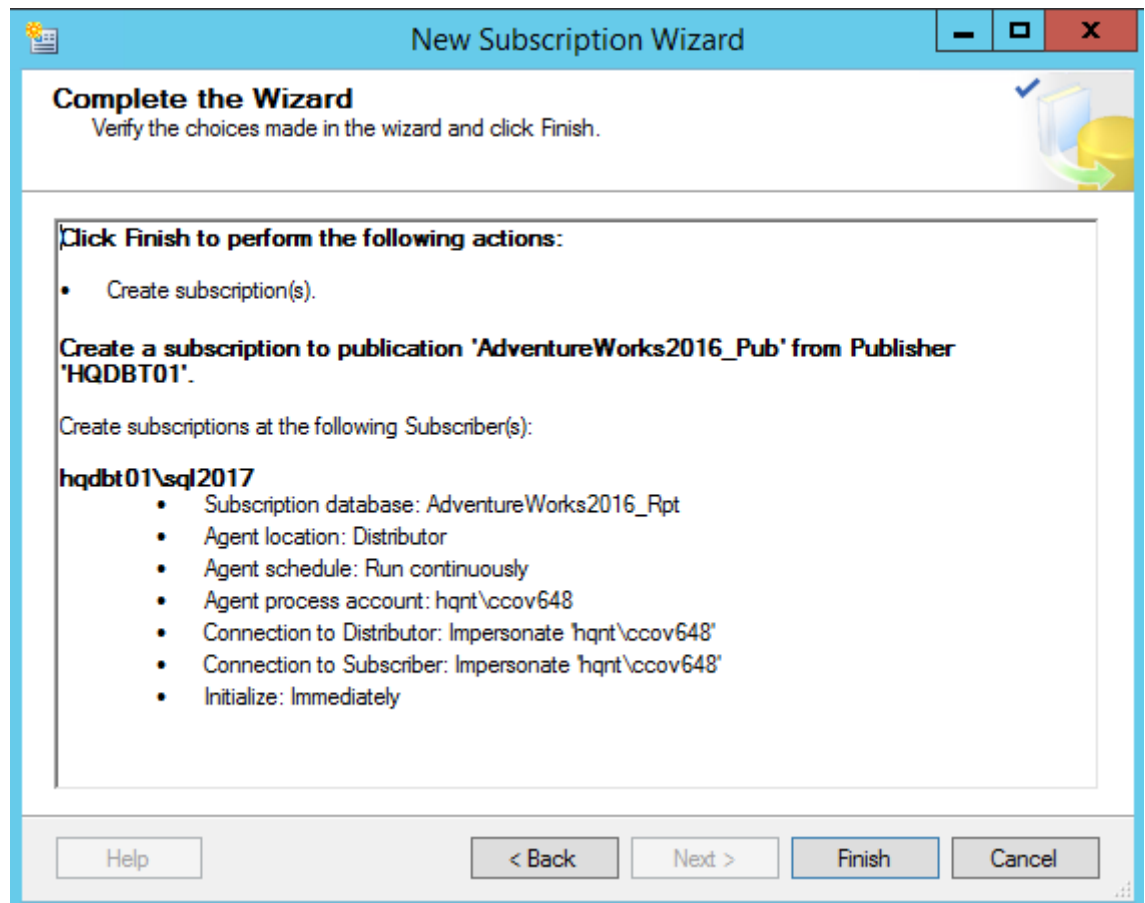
New Subscription Wizard

**Complete the Wizard**
Verify the choices made in the wizard and click Finish.

**Click Finish to perform the following actions:**

- Create subscription(s).

**Create a subscription to publication 'AdventureWorks2016_Pub' from Publisher 'HQDBT01'.**

Create subscriptions at the following Subscriber(s):

**hqdbt01\sql2017**
- Subscription database: AdventureWorks2016_Rpt
- Agent location: Distributor
- Agent schedule: Run continuously
- Agent process account: hqnt\ccov648
- Connection to Distributor: Impersonate 'hqnt\ccov648'
- Connection to Subscriber: Impersonate 'hqnt\ccov648'
- Initialize: Immediately

Help | < Back | Next > | Finish | Cancel